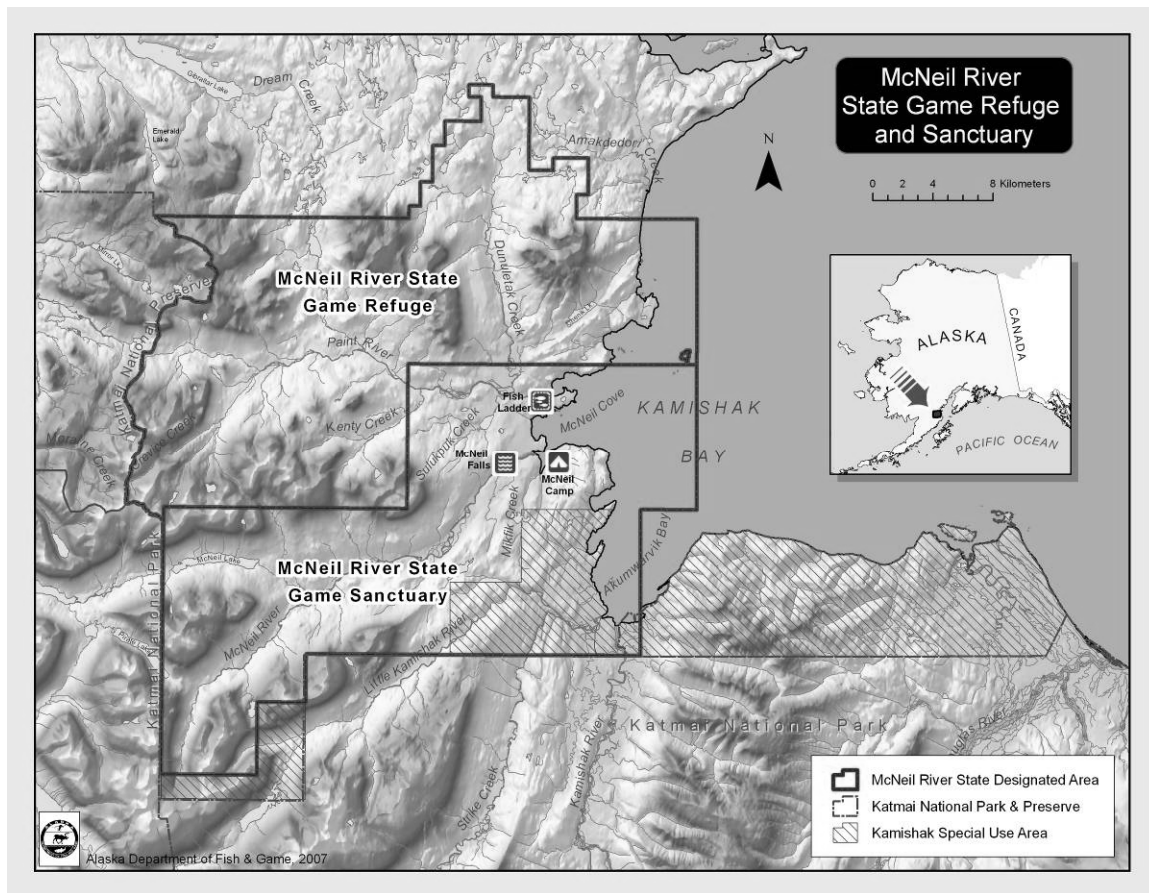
McNeil River State Game Refuge and Sanctuary

N

0 2 4 8 Kilometers

ALASKA

CANADA

PACIFIC OCEAN

Gibraltar Lake

Dream Creek

Emerald Lake

Amakdedori Creek

Mirror Lk

Dunuletak Creek

McNeil River State Game Refuge

Katmai National Preserve

Paint River

Fish Ladder

McNeil Cove

KAMISHAK

BAY

Kenty Creek

Moraine Creek

Funnel Creek

Sukapuk Creek

McNeil Falls

McNeil Camp

Mikfik Creek

Akumwarvik Bay

McNeil River State Game Sanctuary

McNeil Lake

McNeil River

Katmai National Park

Little Kamishak River

Kamishak River

Katmai National Park

Douglas River

Strike Creek

McNeil River State Designated Area

Katmai National Park & Preserve

Kamishak Special Use Area

Alaska Department of Fish & Game, 2007